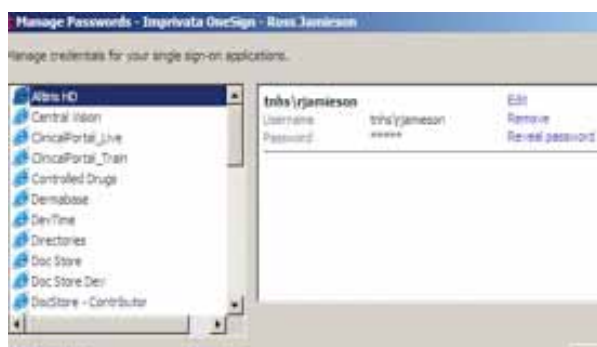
Manage Passwords - Imprivata OneSign - Ross Jamieson

Manage credentials for your single sign-on applications.

Altris HD
Central Vision
ClinicalPortal_Live
ClinicalPortal_Train
Controlled Drugs
Dermabase
DevTime
Directories
Doc Store
Doc Store Dev
DocStore - Contributor

trhs\rjamieson
Username trhs\rjamieson
Password *****

Edit
Remove
Reveal password